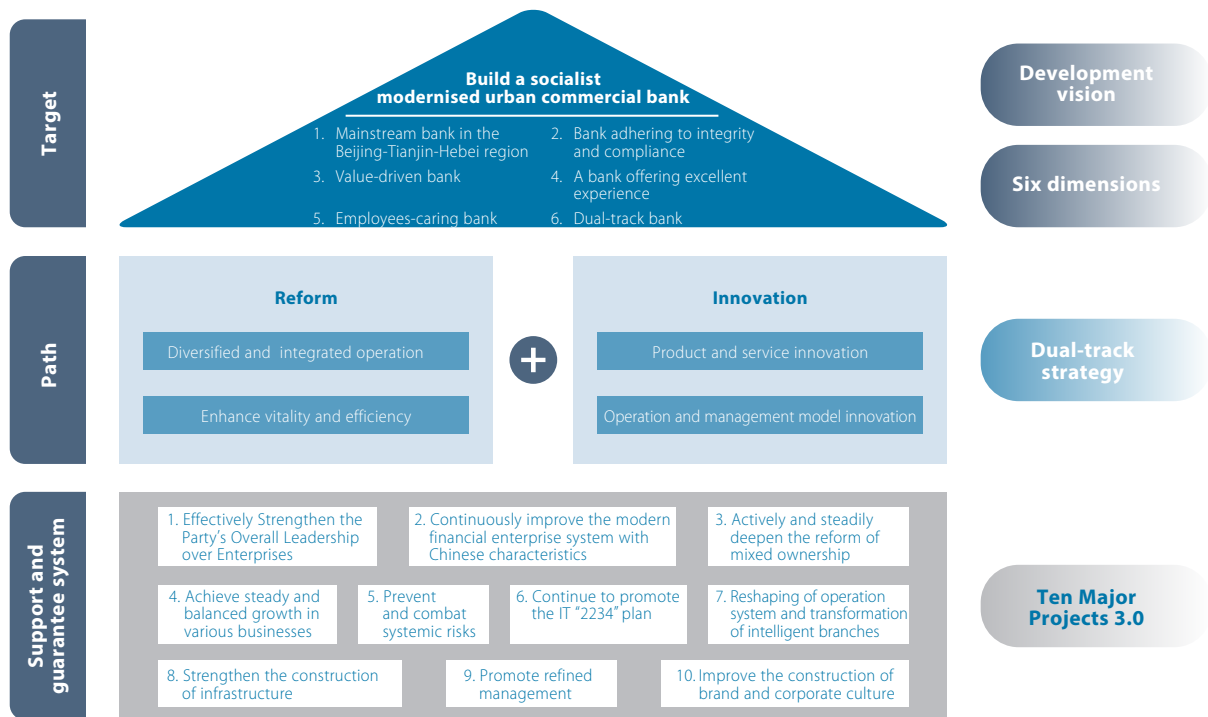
Target

Build a socialist modernised urban commercial bank

1. Mainstream bank in the Beijing-Tianjin-Hebei region
2. Bank adhering to integrity and compliance
3. Value-driven bank
4. A bank offering excellent experience
5. Employees-caring bank
6. Dual-track bank

Development vision

Six dimensions

Path

Reform

Diversified and integrated operation

Enhance vitality and efficiency

+

Innovation

Product and service innovation

Operation and management model innovation

Dual-track strategy

Support and guarantee system

1. Effectively Strengthen the Party's Overall Leadership over Enterprises
2. Continuously improve the modern financial enterprise system with Chinese characteristics
3. Actively and steadily deepen the reform of mixed ownership
4. Achieve steady and balanced growth in various businesses
5. Prevent and combat systemic risks
6. Continue to promote the IT "2234" plan
7. Reshaping of operation system and transformation of intelligent branches
8. Strengthen the construction of infrastructure
9. Promote refined management
10. Improve the construction of brand and corporate culture

Ten Major Projects 3.0